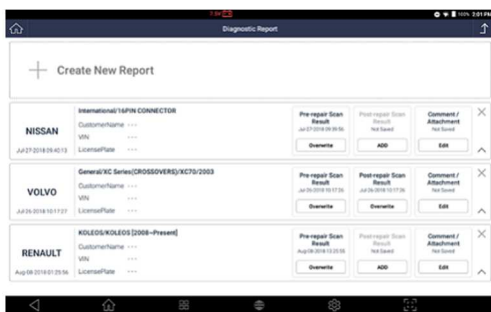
Diagnostic Report

Create New Report

NISSAN
Jul 27 2018 09:40:13
International/16PIN CONNECTOR
CustomerName ---
VIN ---
LicensePlate ---
Pre-repair Scan Result
Jul 27 2018 09:39:56
Overwrite
Post-repair Scan Result
Not Saved
ADD
Comment / Attachment
Not Saved
Edit

VOLVO
Jul 26 2018 10:17:27
General/XC Series(CROSSOVERS)/XC70/2003
CustomerName ---
VIN ---
LicensePlate ---
Pre-repair Scan Result
Jul 26 2018 10:17:26
Overwrite
Post-repair Scan Result
Jul 26 2018 10:17:26
Overwrite
Comment / Attachment
Not Saved
Edit

RENAULT
Aug 08 2018 01:25:56
KOLEOS/KOLEOS [2008~Present]
CustomerName ---
VIN ---
LicensePlate ---
Pre-repair Scan Result
Aug 08 2018 12:25:56
Overwrite
Post-repair Scan Result
Not Saved
ADD
Comment / Attachment
Not Saved
Edit